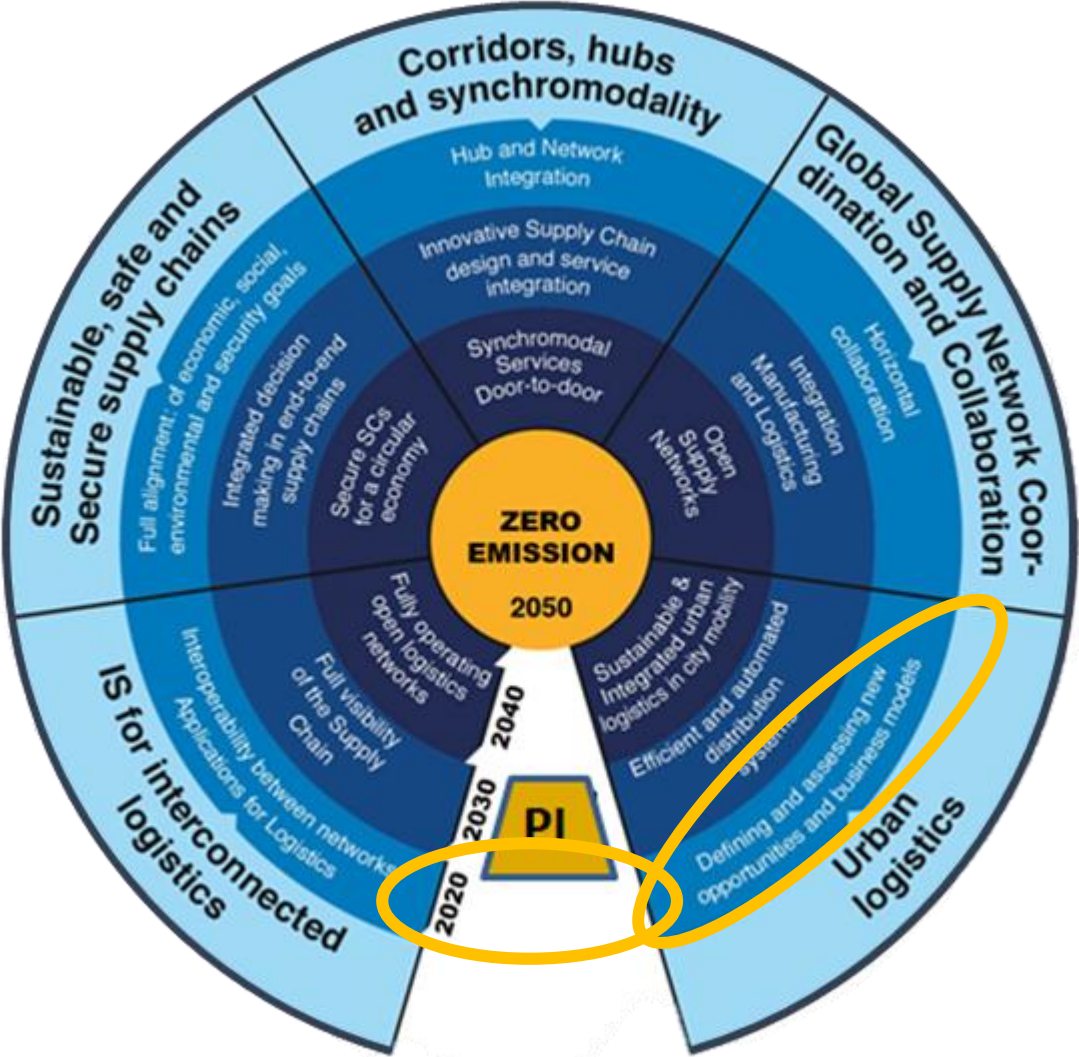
Corridors, hubs and synchromodality

Hub and Network Integration

Innovative Supply Chain design and service integration

Synchromodal Services Door-to-door

Global Supply Network Coordination and Collaboration

Horizontal collaboration

Integration Manufacturing and Logistics

Open Supply Networks

Sustainable, safe and Secure supply chains

Full alignment: of economic, social, environmental and security goals

Integrated decision making in end-to-end supply chains

Secure SCs for a circular economy

ZERO EMISSION 2050

IS for interconnected logistics

Interoperability between networks Applications for Logistics

Full visibility of the Supply Chain

Fully operating open logistics networks

Urban logistics

Defining and assessing new opportunities and business models

Efficient and automated distribution systems

Sustainable & Integrated urban logistics in city mobility

2040

2030

2020

PI